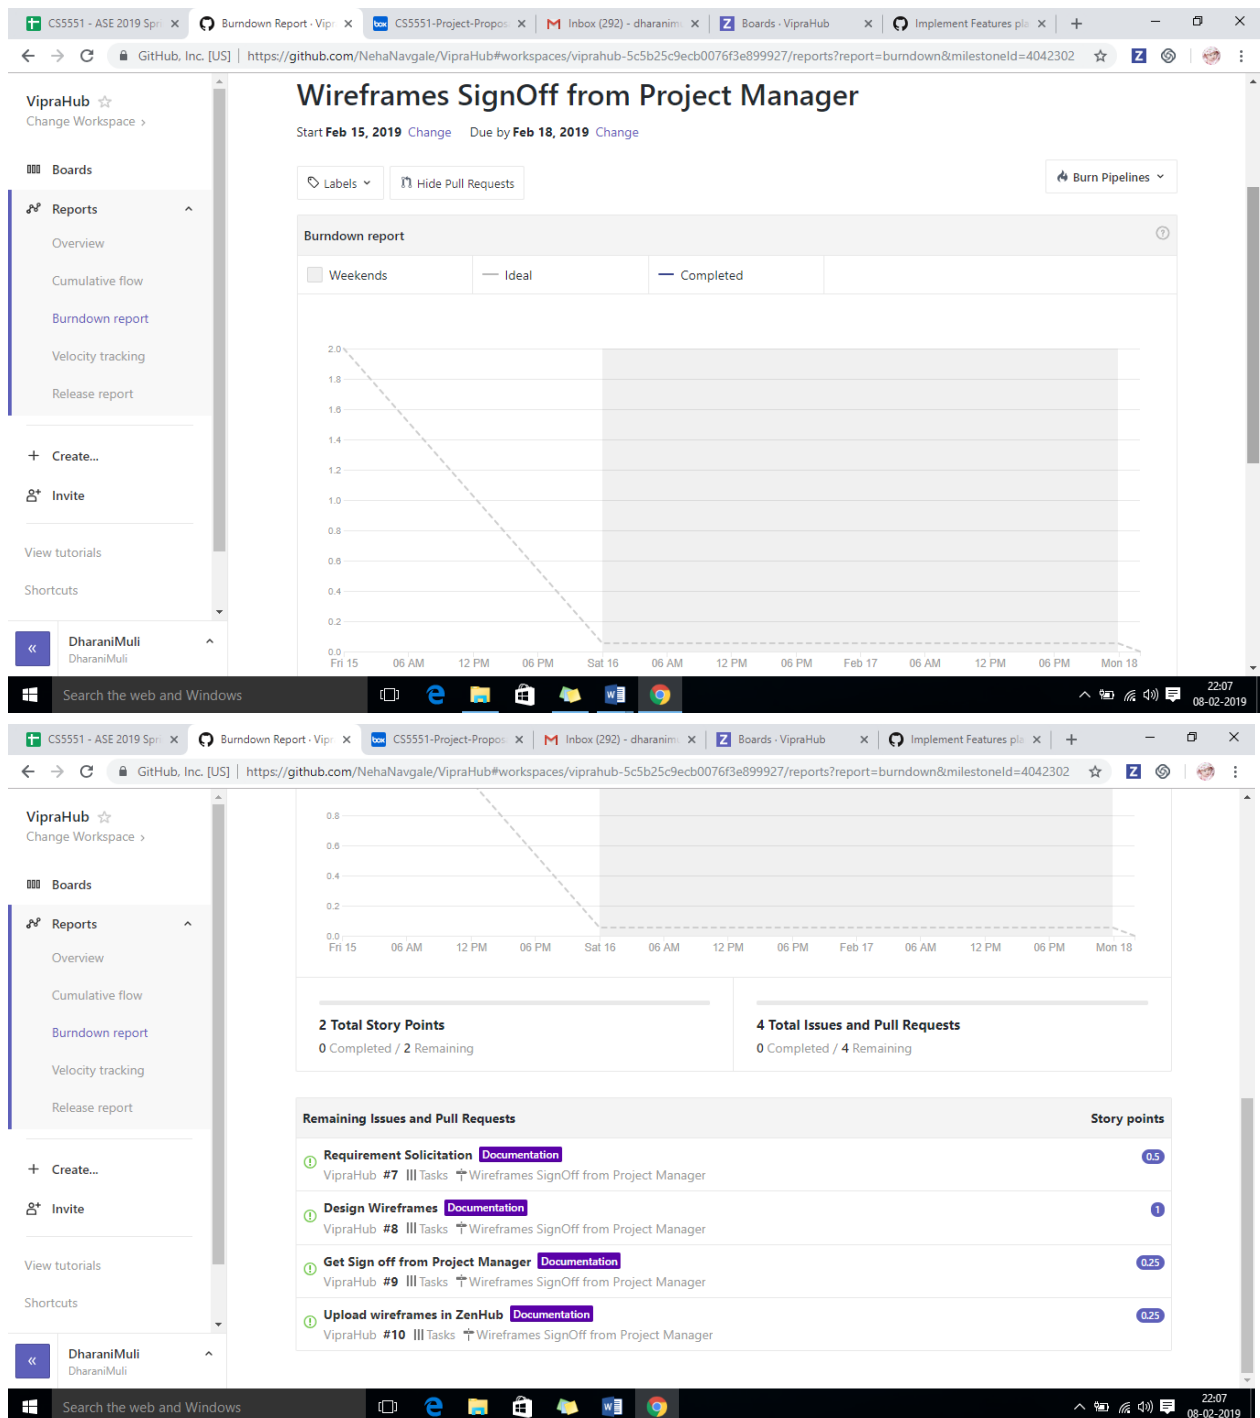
CS5551 - ASE 2019 Spr | Burndown Report · Vipr | CS5551-Project-Propos | Inbox (292) - dharanim | Boards · VipraHub | Implement Features pla

GitHub, Inc. [US] | https://github.com/NehaNavgale/VipraHub#workspaces/viprahub-5c5b25c9ecb0076f3e899927/reports?report=burndown&milestoneId=4042302

VipraHub
Change Workspace ›

Boards

Reports
Overview
Cumulative flow
Burndown report
Velocity tracking
Release report

+ Create...
Invite

View tutorials
Shortcuts

DharaniMuli
DharaniMuli

Wireframes SignOff from Project Manager

Start Feb 15, 2019 Change   Due by Feb 18, 2019 Change

Labels   Hide Pull Requests   Burn Pipelines

Burndown report

Weekends   Ideal   Completed

2.0
1.8
1.6
1.4
1.2
1.0
0.8
0.6
0.4
0.2
0.0
Fri 15 06 AM 12 PM 06 PM Sat 16 06 AM 12 PM 06 PM Feb 17 06 AM 12 PM 06 PM Mon 18

Search the web and Windows
22:07
08-02-2019

CS5551 - ASE 2019 Spr | Burndown Report · Vipr | CS5551-Project-Propos | Inbox (292) - dharanim | Boards · VipraHub | Implement Features pla

GitHub, Inc. [US] | https://github.com/NehaNavgale/VipraHub#workspaces/viprahub-5c5b25c9ecb0076f3e899927/reports?report=burndown&milestoneId=4042302

VipraHub
Change Workspace ›

Boards

Reports
Overview
Cumulative flow
Burndown report
Velocity tracking
Release report

+ Create...
Invite

View tutorials
Shortcuts

DharaniMuli
DharaniMuli

0.8
0.6
0.4
0.2
0.0
Fri 15 06 AM 12 PM 06 PM Sat 16 06 AM 12 PM 06 PM Feb 17 06 AM 12 PM 06 PM Mon 18

2 Total Story Points
0 Completed / 2 Remaining

4 Total Issues and Pull Requests
0 Completed / 4 Remaining

Remaining Issues and Pull Requests   Story points

Requirement Solicitation Documentation
VipraHub #7 Tasks Wireframes SignOff from Project Manager   0.5

Design Wireframes Documentation
VipraHub #8 Tasks Wireframes SignOff from Project Manager   1

Get Sign off from Project Manager Documentation
VipraHub #9 Tasks Wireframes SignOff from Project Manager   0.25

Upload wireframes in ZenHub Documentation
VipraHub #10 Tasks Wireframes SignOff from Project Manager   0.25

Search the web and Windows
22:07
08-02-2019